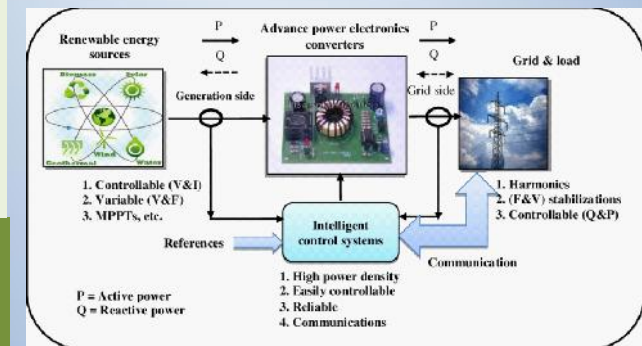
Renewable energy sources

P

Q

Advance power electronics converters

P

Q

Grid & load

Biomass

Solar

Wind

Geothermal

Water

Generation side

Grid side

1. Controllable (V&I)
2. Variable (V&F)
3. MPPTs, etc.

1. Harmonics
2. (F&V) stabilizations
3. Controllable (Q&P)

References

Intelligent control systems

Communication

1. High power density
2. Easily controllable
3. Reliable
4. Communications

P = Active power
Q = Reactive power